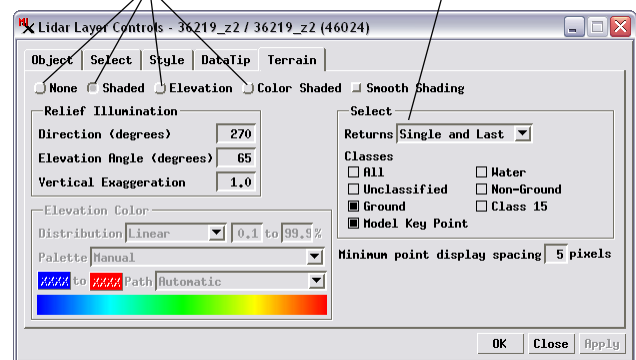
Lidar Layer Controls - 36219_z2 / 36219_z2 (46024)

Object | Select | Style | DataTip | Terrain

None  Shaded  Elevation  Color Shaded  Smooth Shading

Relief Illumination
Direction (degrees) 270
Elevation Angle (degrees) 65
Vertical Exaggeration 1.0

Elevation Color
Distribution Linear 0.1 to 99.9%
Palette Manual
XXXX to XXXX Path Automatic

Select
Returns Single and Last
Classes
All
Water
Unclassified
Non-Ground
Ground
Class 15
Model Key Point

Minimum point display spacing 5 pixels

OK  Close  Apply